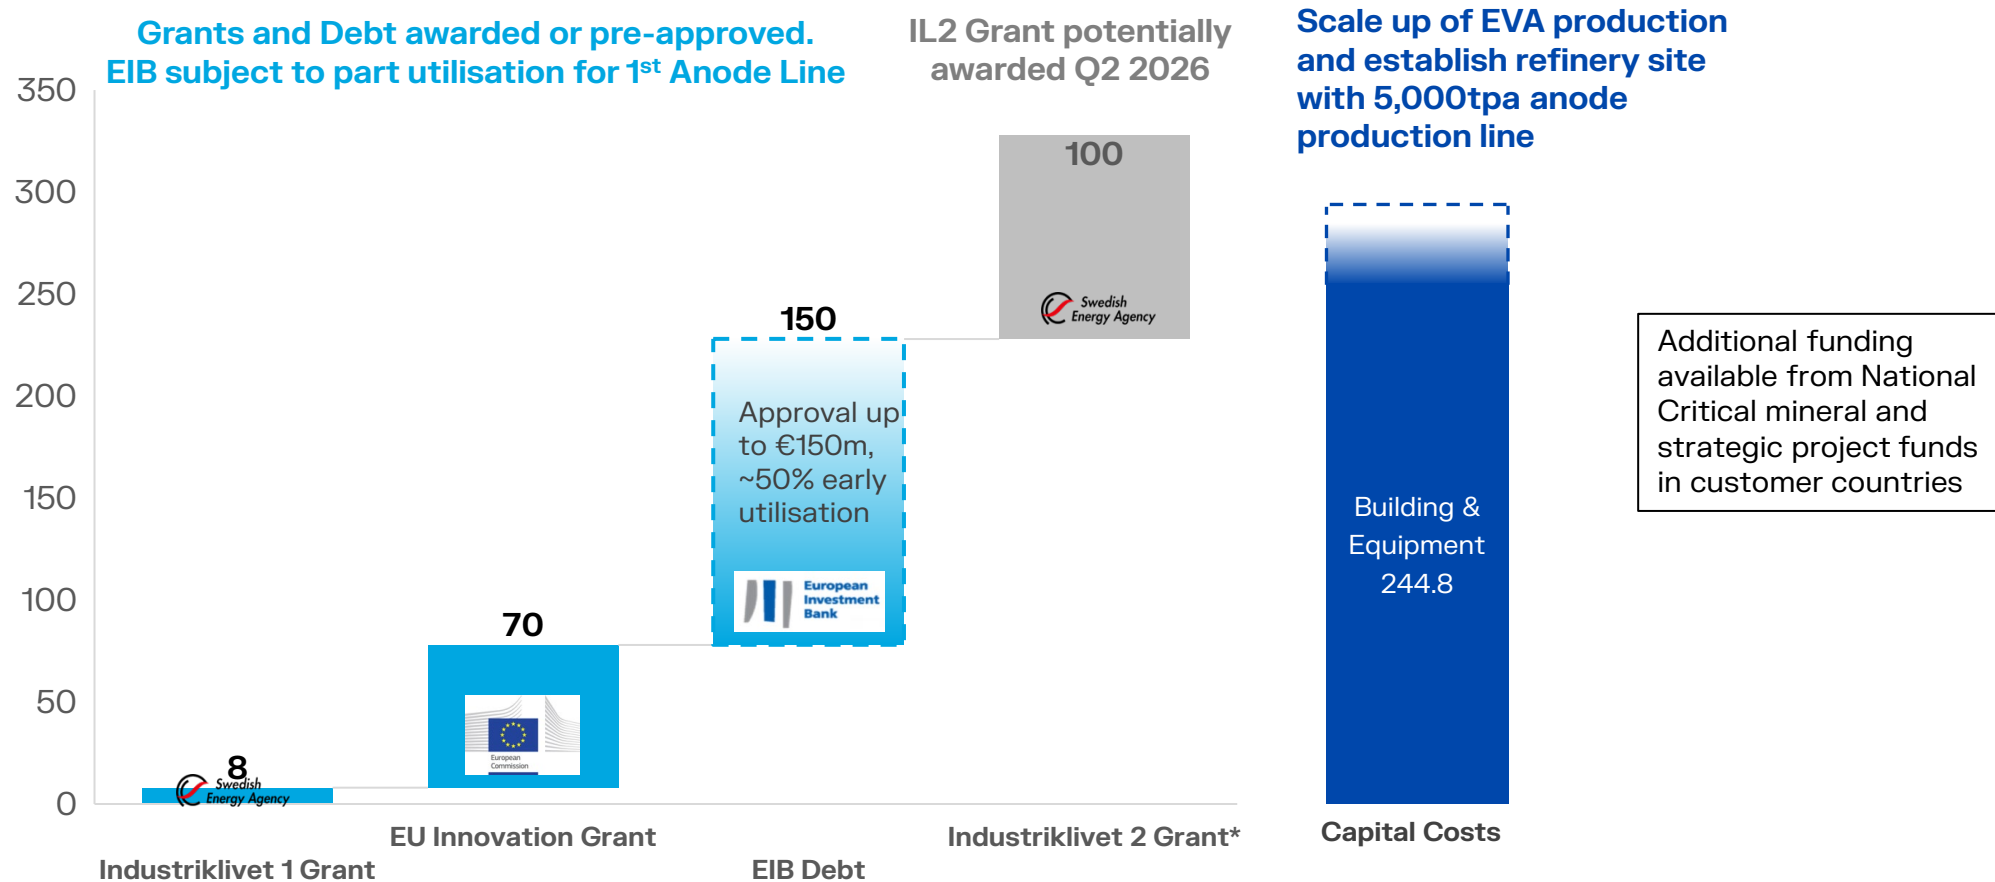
Grants and Debt awarded or pre-approved.
EIB subject to part utilisation for 1st Anode Line

IL2 Grant potentially awarded Q2 2026

Scale up of EVA production and establish refinery site with 5,000tpa anode production line

350
300
250
200
150
100
50
0

100

Swedish Energy Agency

150

Approval up to €150m, ~50% early utilisation

European Investment Bank

70

European Commission

8

Swedish Energy Agency

Building & Equipment 244.8

Additional funding available from National Critical mineral and strategic project funds in customer countries

Industriklivet 1 Grant

EU Innovation Grant

EIB Debt

Industriklivet 2 Grant*

Capital Costs